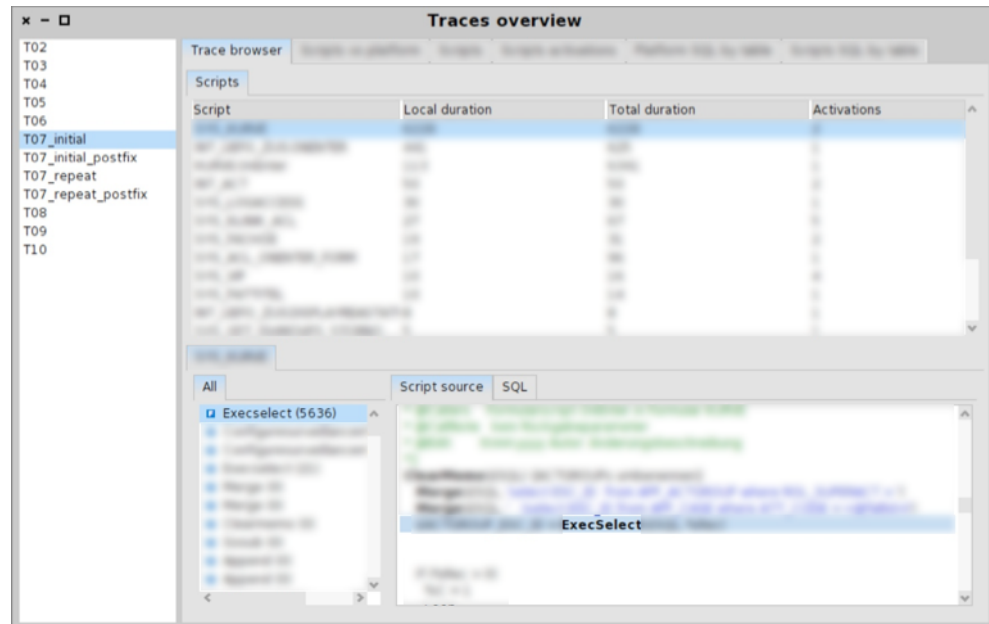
× − □ Traces overview

T02
T03
T04
T05
T06
T07_initial
T07_initial_postfix
T07_repeat
T07_repeat_postfix
T08
T09
T10

Trace browser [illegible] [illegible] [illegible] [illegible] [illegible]

Scripts

| Script | Local duration | Total duration | Activations |
|---|---|---|---|
| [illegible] | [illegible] | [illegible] | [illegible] |
| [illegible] | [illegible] | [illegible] | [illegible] |
| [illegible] | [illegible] | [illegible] | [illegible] |
| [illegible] | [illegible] | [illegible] | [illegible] |
| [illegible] | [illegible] | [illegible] | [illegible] |
| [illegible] | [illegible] | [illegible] | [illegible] |
| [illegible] | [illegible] | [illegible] | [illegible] |
| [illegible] | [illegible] | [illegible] | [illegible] |
| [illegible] | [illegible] | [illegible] | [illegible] |
| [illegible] | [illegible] | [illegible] | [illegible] |
| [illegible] | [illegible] | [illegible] | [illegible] |
| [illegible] | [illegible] | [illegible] | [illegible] |

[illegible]

All

Execselect (5636)
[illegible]

Script source SQL

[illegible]
ExecSelect
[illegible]